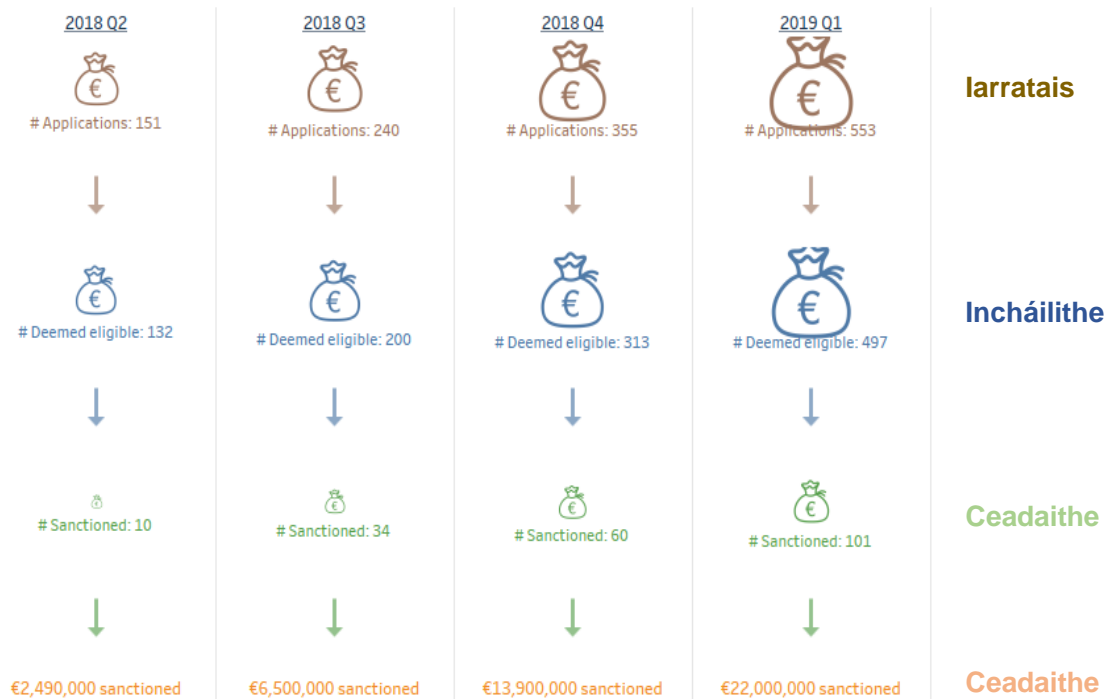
2018 Q2

# Applications: 151

# Deemed eligible: 132

# Sanctioned: 10

€2,490,000 sanctioned

2018 Q3

# Applications: 240

# Deemed eligible: 200

# Sanctioned: 34

€6,500,000 sanctioned

2018 Q4

# Applications: 355

# Deemed eligible: 313

# Sanctioned: 60

€13,900,000 sanctioned

2019 Q1

# Applications: 553

# Deemed eligible: 497

# Sanctioned: 101

€22,000,000 sanctioned

Iarratais

Incháilithe

Ceadaithe

Ceadaithe